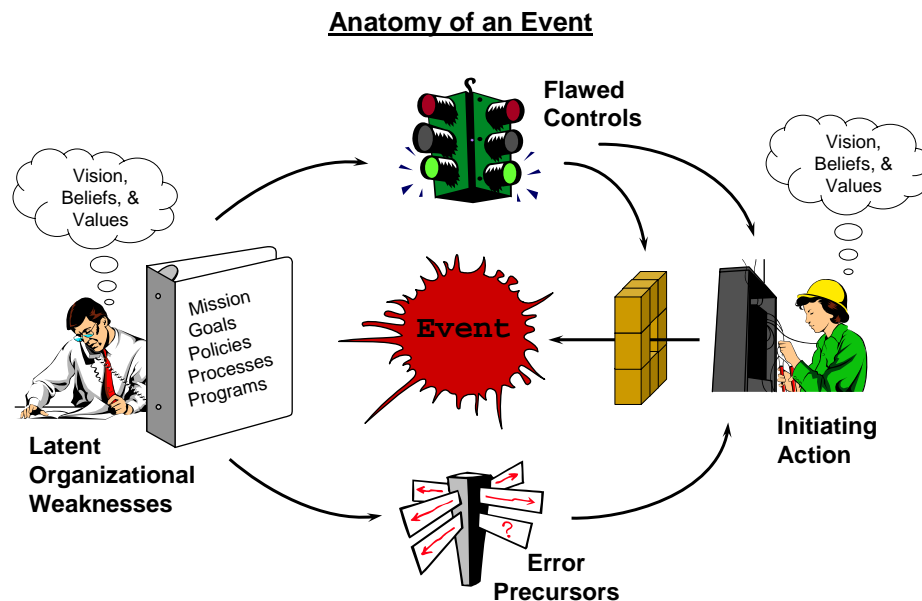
Anatomy of an Event

Vision, Beliefs, & Values

Flawed Controls

Vision, Beliefs, & Values

Mission
Goals
Policies
Processes
Programs

Event

Latent Organizational Weaknesses

Initiating Action

Error Precursors